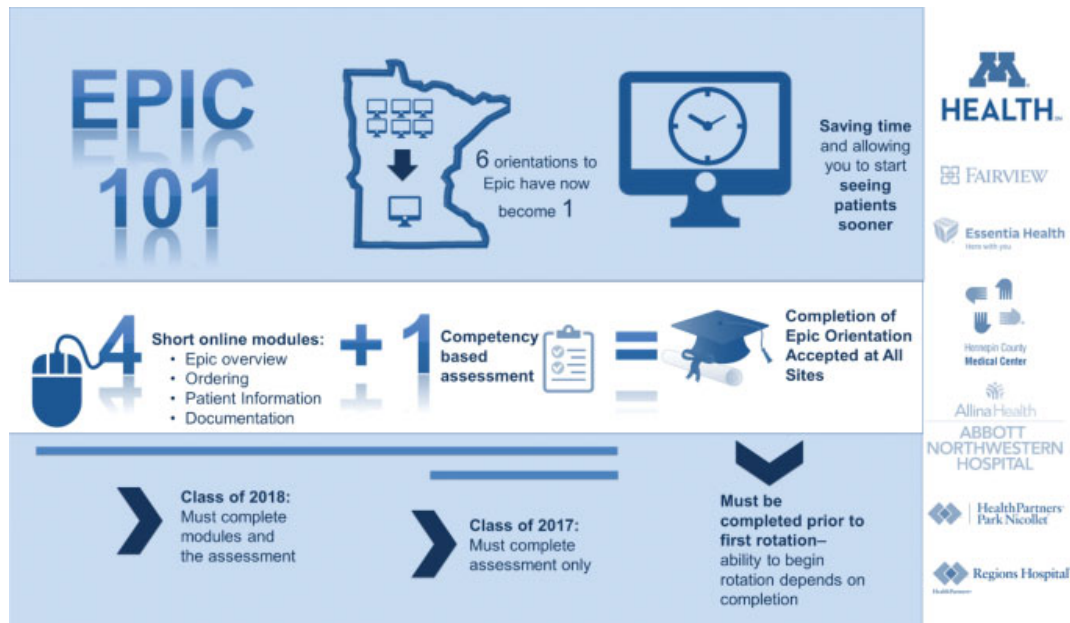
EPIC 101

6 orientations to Epic have now become 1

Saving time and allowing you to start seeing patients sooner

4 Short online modules:
• Epic overview
• Ordering
• Patient Information
• Documentation

+ 1 Competency based assessment

= Completion of Epic Orientation Accepted at All Sites

Class of 2018: Must complete modules and the assessment

Class of 2017: Must complete assessment only

Must be completed prior to first rotation– ability to begin rotation depends on completion

HEALTH

FAIRVIEW

Essentia Health
Here with you

Hennepin County Medical Center

Allina Health
ABBOTT NORTHWESTERN HOSPITAL

HealthPartners Park Nicollet

Regions Hospital
HealthPartners